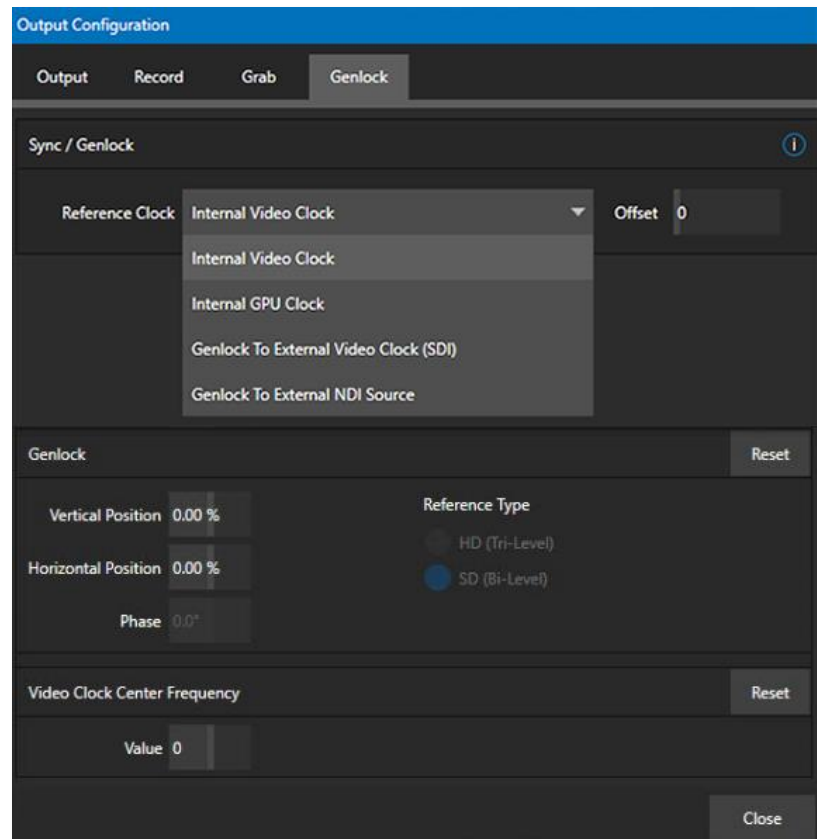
Output Configuration

Output Record Grab Genlock

Sync / Genlock

Reference Clock Internal Video Clock

Offset 0

Internal Video Clock

Internal GPU Clock

Genlock To External Video Clock (SDI)

Genlock To External NDI Source

Genlock

Reset

Vertical Position 0.00 %

Horizontal Position 0.00 %

Phase 0.0°

Reference Type

HD (Tri-Level)

SD (Bi-Level)

Video Clock Center Frequency

Reset

Value 0

Close